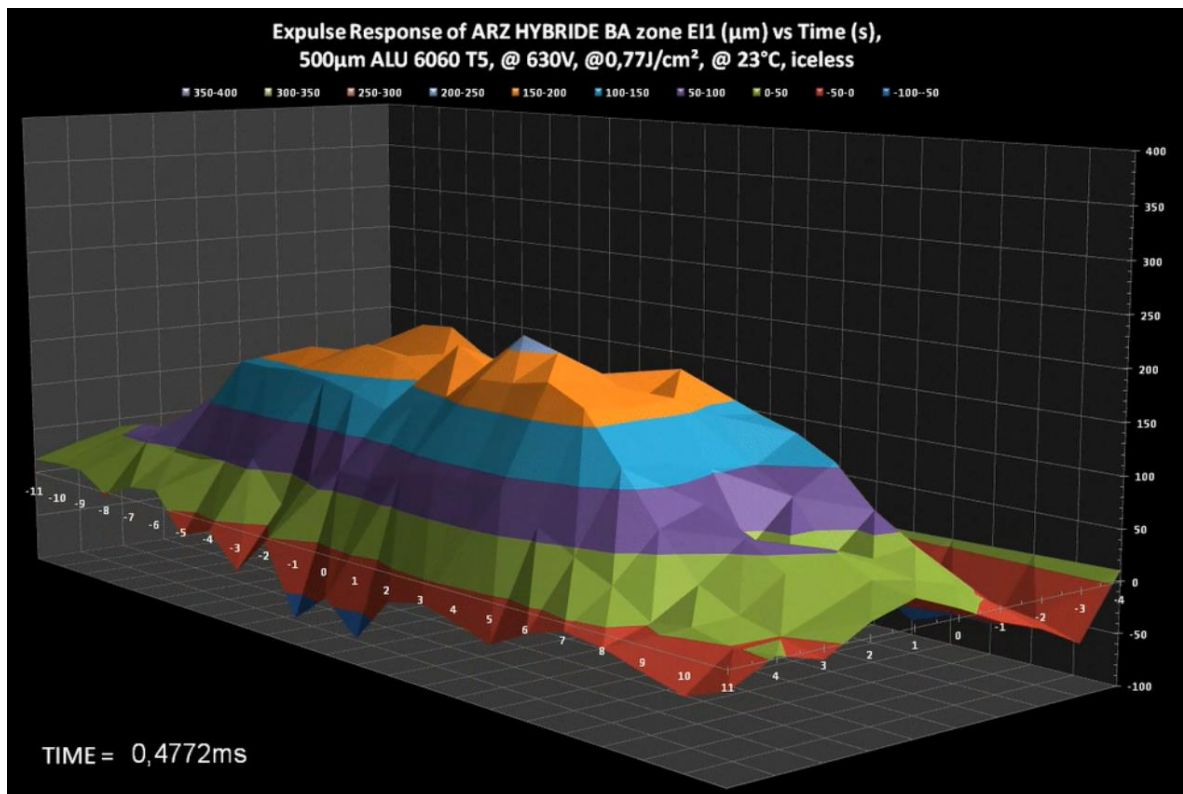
Expulse Response of ARZ HYBRIDE BA zone EI1 (µm) vs Time (s), 500µm ALU 6060 T5, @ 630V, @0,77J/cm², @ 23°C, iceless

350-400 300-350 250-300 200-250 150-200 100-150 50-100 0-50 -50-0 -100--50

400
350
300
250
200
150
100
50
0
-50
-100

-11 -10 -9 -8 -7 -6 -5 -4 -3 -2 -1 0 1 2 3 4 5 6 7 8 9 10 11

4 3 2 1 0 -1 -2 -3 -4

TIME = 0,4772ms